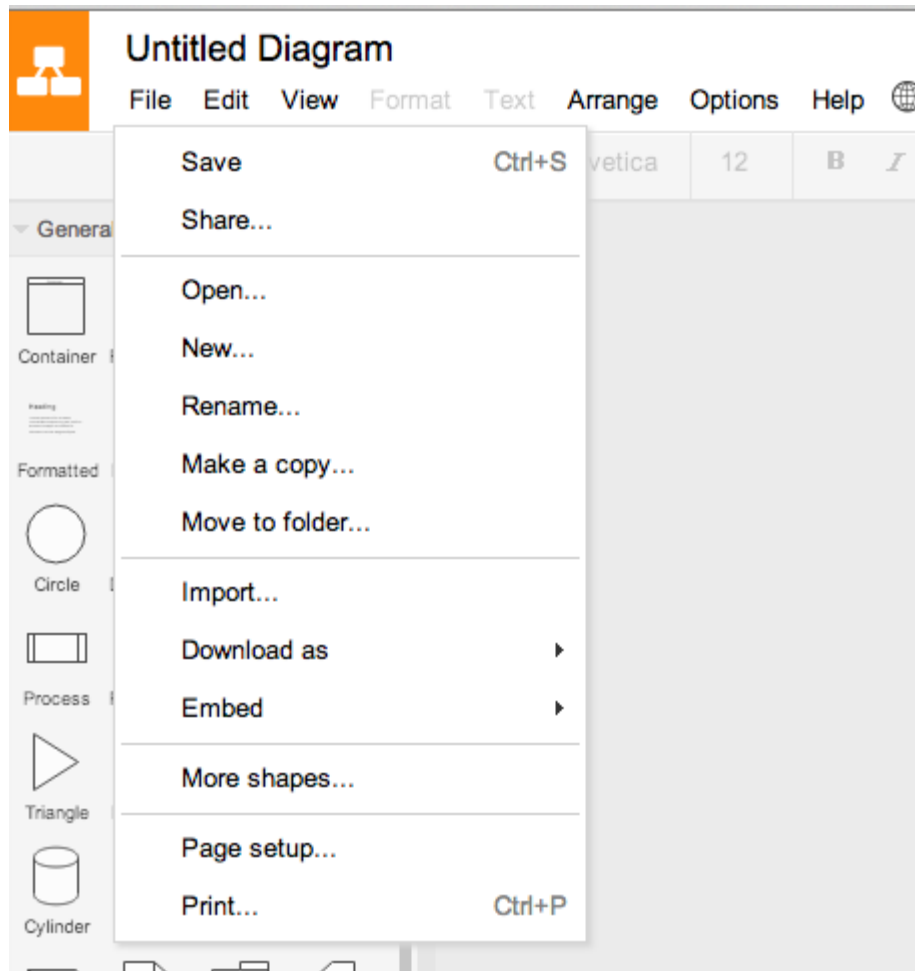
Untitled Diagram

File Edit View Format Text Arrange Options Help

Save Ctrl+S
Share...

Open...
New...
Rename...
Make a copy...
Move to folder...

Import...
Download as
Embed

More shapes...

Page setup...
Print... Ctrl+P

vetica 12 B I

General

Container

Heading

Formatted

Circle

Process

Triangle

Cylinder